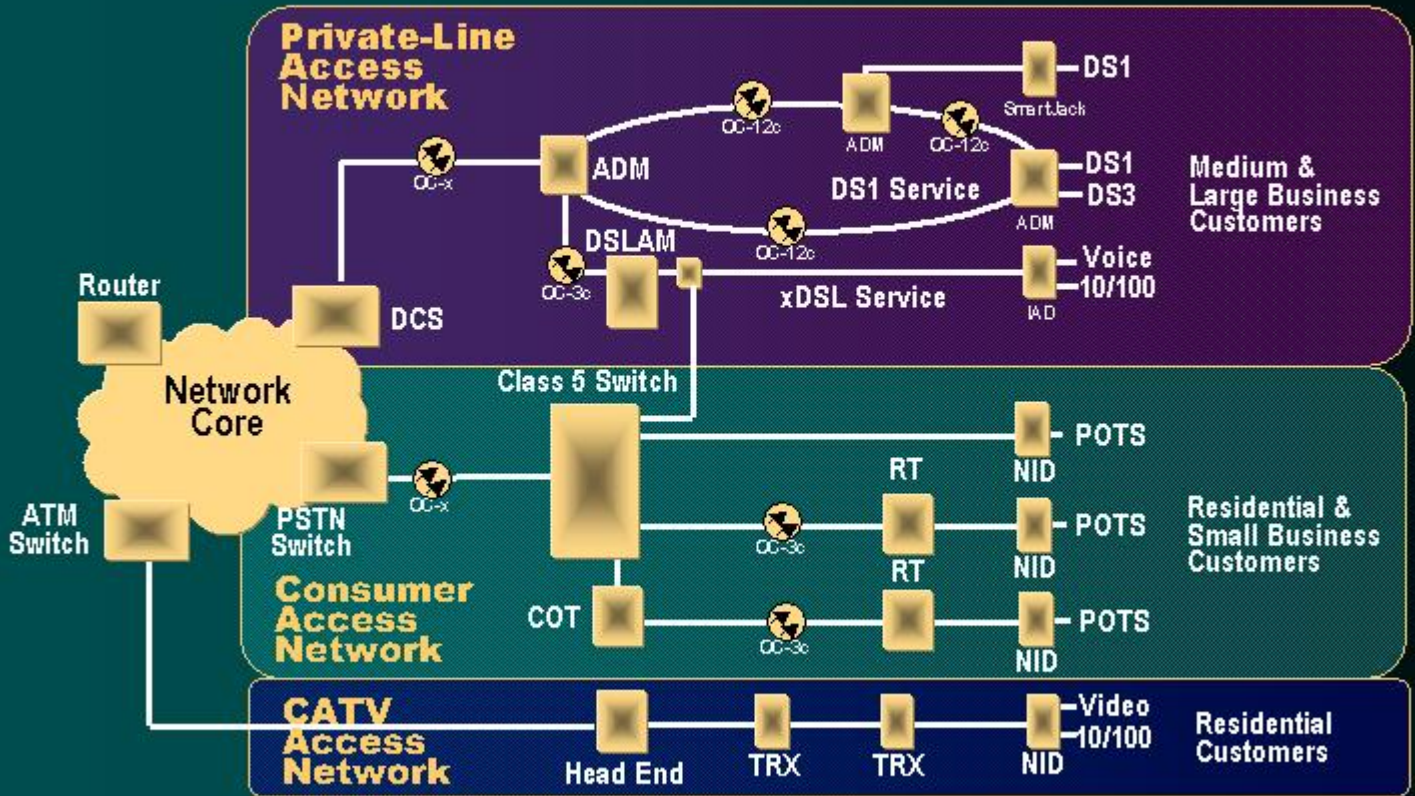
Private-Line Access Network

DS1
SmartJack
OC-12c
ADM
OC-12c
OC-x
ADM
DS1 Service
DS1
DS3
ADM
Medium & Large Business Customers
OC-12c
DSLAM
OC-3c
Voice
10/100
xDSL Service
IAD
Router
DCS
Network Core
Class 5 Switch
POTS
NID
RT
OC-x
ATM Switch
PSTN Switch
OC-3c
POTS
NID
Residential & Small Business Customers
RT
Consumer Access Network
COT
OC-3c
POTS
NID
CATV Access Network
Video
10/100
Head End
TRX
TRX
NID
Residential Customers